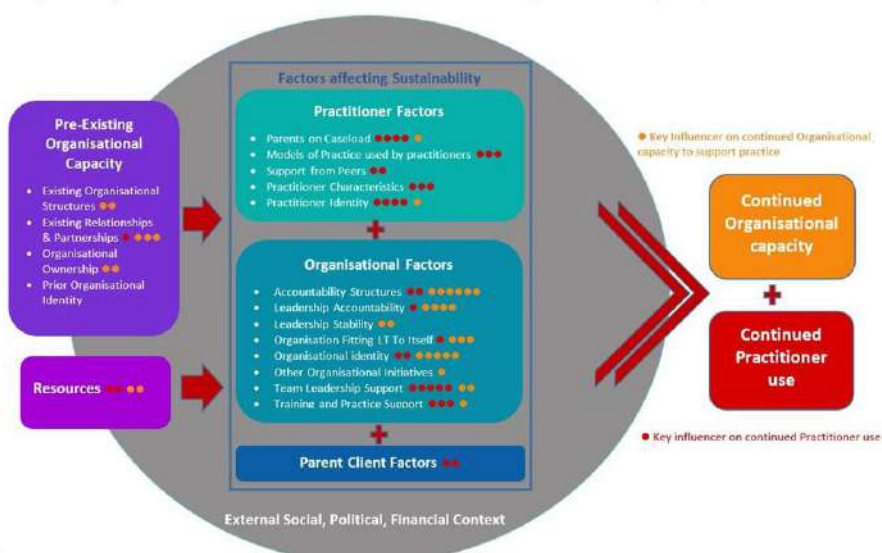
Pre-Existing Organisational Capacity

- Existing Organisational Structures
- Existing Relationships & Partnerships
- Organisational Ownership
- Prior Organisational Identity

Resources

Factors affecting Sustainability

Practitioner Factors

- Parents on Caseload
- Models of Practice used by practitioners
- Support from Peers
- Practitioner Characteristics
- Practitioner Identity

+

Organisational Factors

- Accountability Structures
- Leadership Accountability
- Leadership Stability
- Organisation Fitting LT To Itself
- Organisational identity
- Other Organisational Initiatives
- Team Leadership Support
- Training and Practice Support

+

Parent Client Factors

External Social, Political, Financial Context

● Key influencer on continued Organisational capacity to support practice

Continued Organisational capacity

+

Continued Practitioner use

● Key influencer on continued Practitioner use